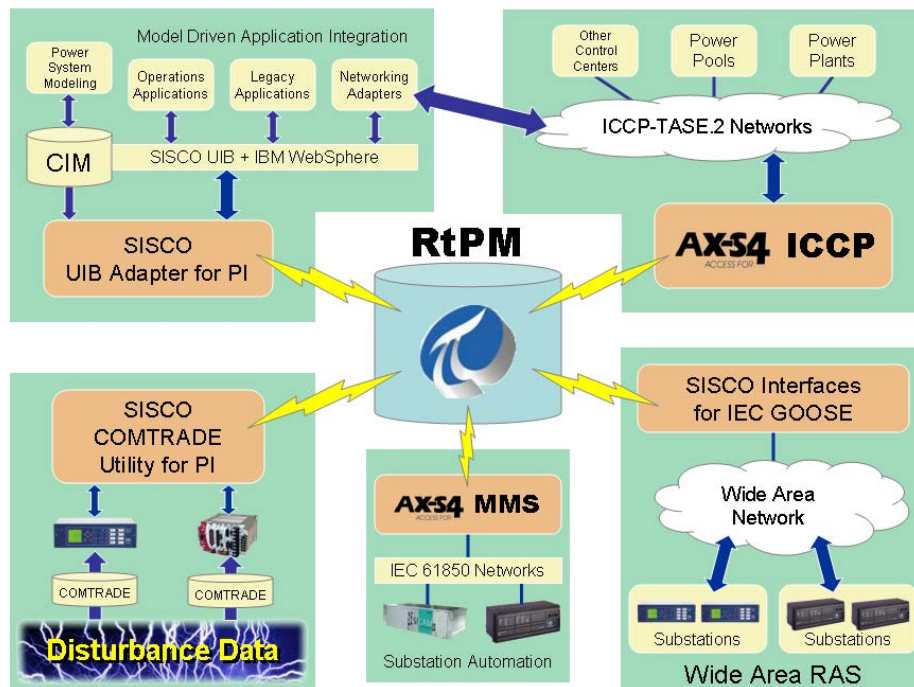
Model Driven Application Integration

Power System Modeling

Operations Applications

Legacy Applications

Networking Adapters

CIM

SISCO UIB + IBM WebSphere

SISCO UIB Adapter for PI

Other Control Centers

Power Pools

Power Plants

ICCP-TASE.2 Networks

AX-S4 ACCESS FOR ICCP

RtPM

SISCO COMTRADE Utility for PI

COMTRADE

COMTRADE

Disturbance Data

AX-S4 ACCESS FOR MMS

IEC 61850 Networks

Substation Automation

SISCO Interfaces for IEC GOOSE

Wide Area Network

Substations

Substations

Wide Area RAS